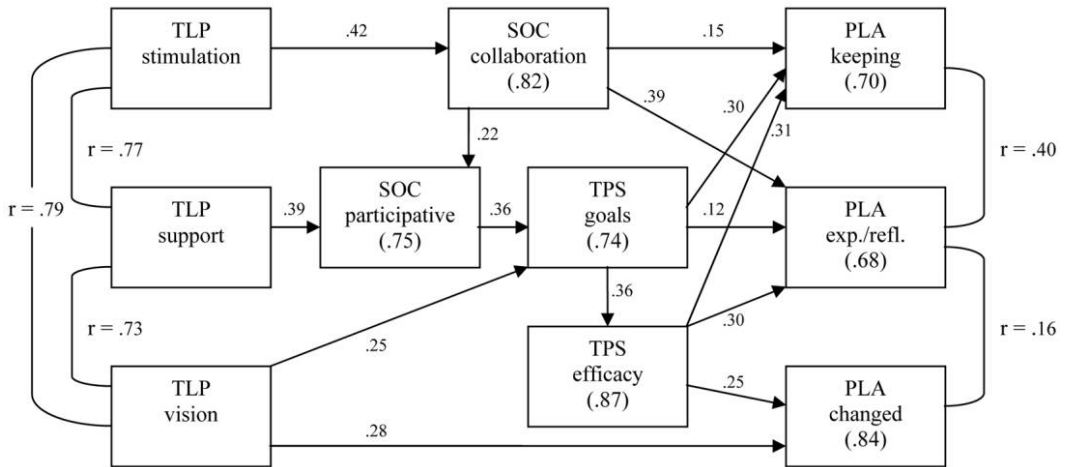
TLP stimulation

.42

SOC collaboration (.82)

.15

PLA keeping (.70)

.39

.30

.31

r = .77

.22

r = .40

r = .79

TLP support

.39

SOC participative (.75)

.36

TPS goals (.74)

.12

PLA exp./refl. (.68)

.36

r = .73

.30

r = .16

.25

TLP vision

TPS efficacy (.87)

.25

PLA changed (.84)

.28